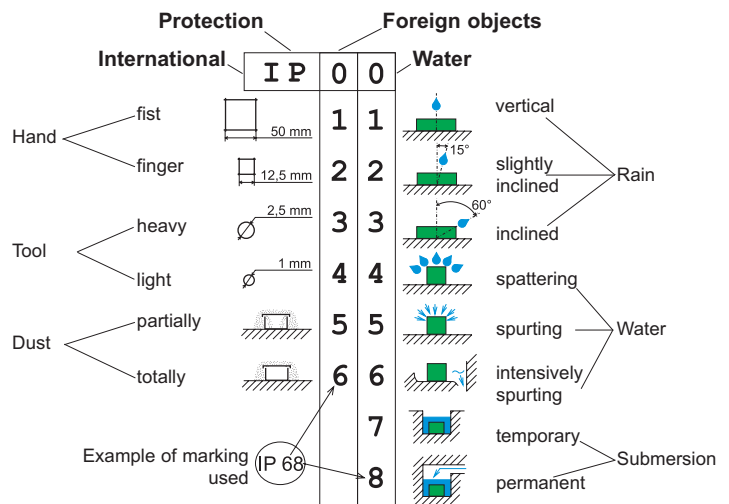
Protection

Foreign objects

International

IP 0 0

Water

Hand

fist

finger

50 mm

12,5 mm

1 1

2 2

vertical

15°

slightly inclined

Rain

Tool

heavy

light

2,5 mm

1 mm

3 3

4 4

60°

inclined

spattering

Dust

partially

totally

5 5

6 6

spurting

Water

intensively spurting

7

temporary

Example of marking used

IP 68

8

permanent

Submersion